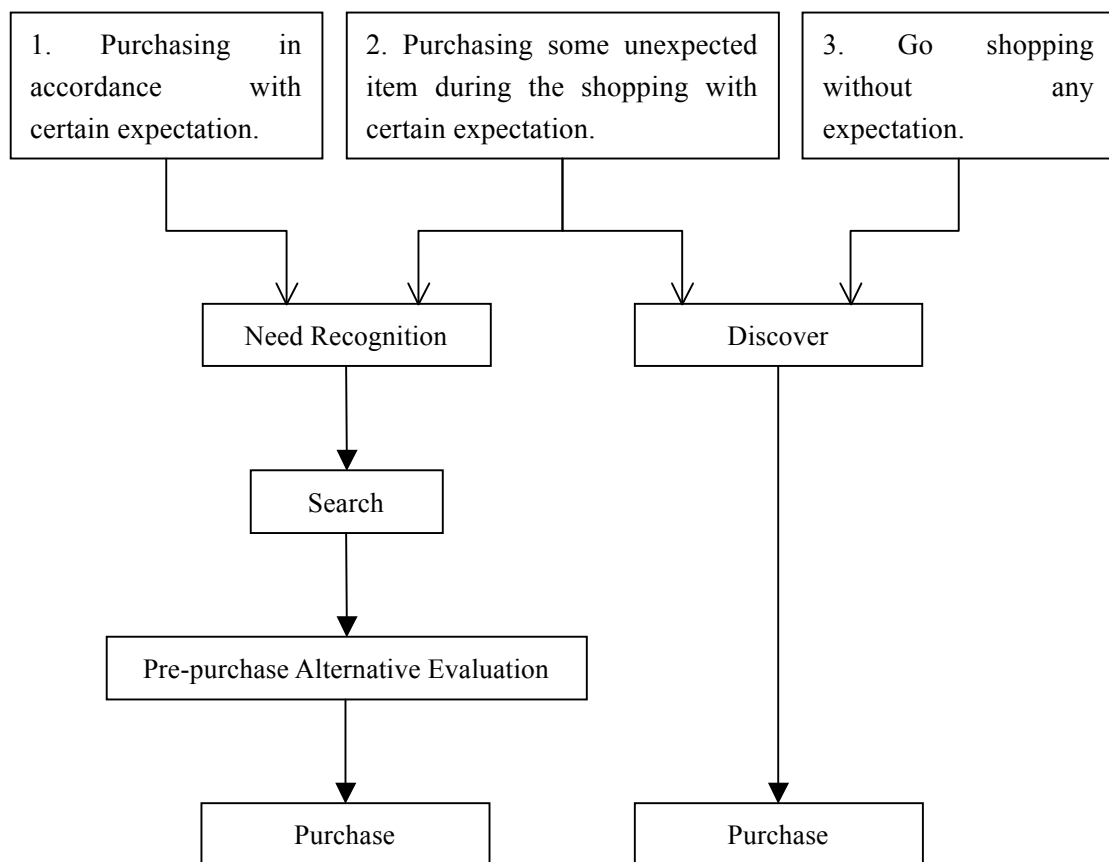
1. Purchasing in accordance with certain expectation.

2. Purchasing some unexpected item during the shopping with certain expectation.

3. Go shopping without any expectation.

Need Recognition

Discover

Search

Pre-purchase Alternative Evaluation

Purchase

Purchase